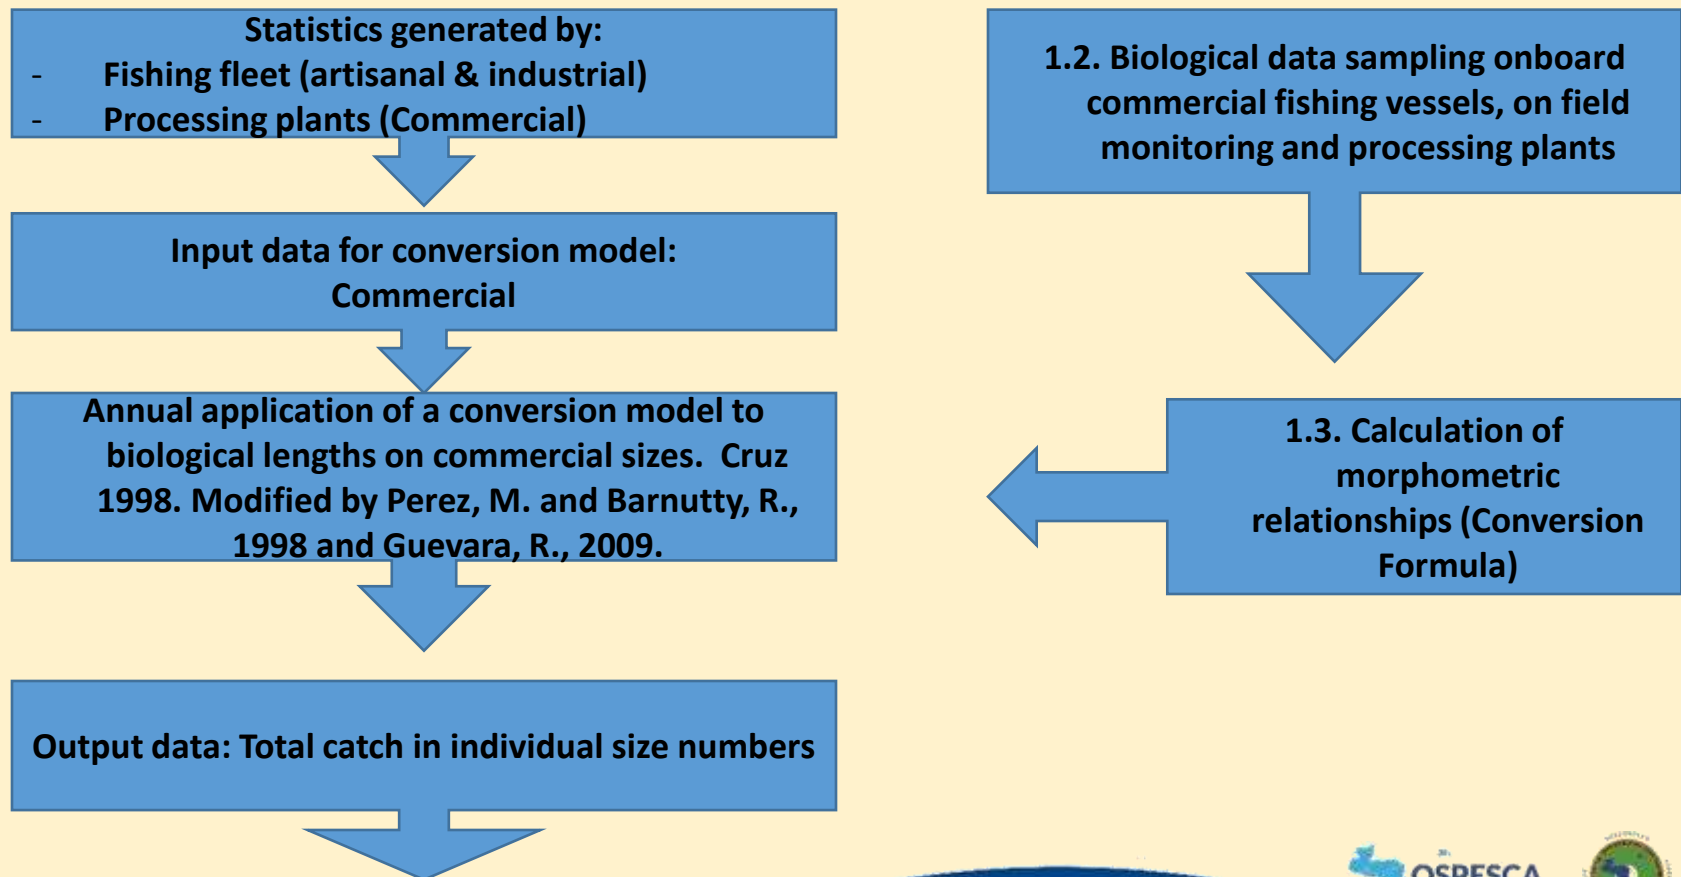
Statistics generated by:
- Fishing fleet (artisanal & industrial)
- Processing plants (Commercial)

Input data for conversion model: Commercial

Annual application of a conversion model to biological lengths on commercial sizes. Cruz 1998. Modified by Perez, M. and Barnutty, R., 1998 and Guevara, R., 2009.

Output data: Total catch in individual size numbers

1.2. Biological data sampling onboard commercial fishing vessels, on field monitoring and processing plants

1.3. Calculation of morphometric relationships (Conversion Formula)

OSPESCA